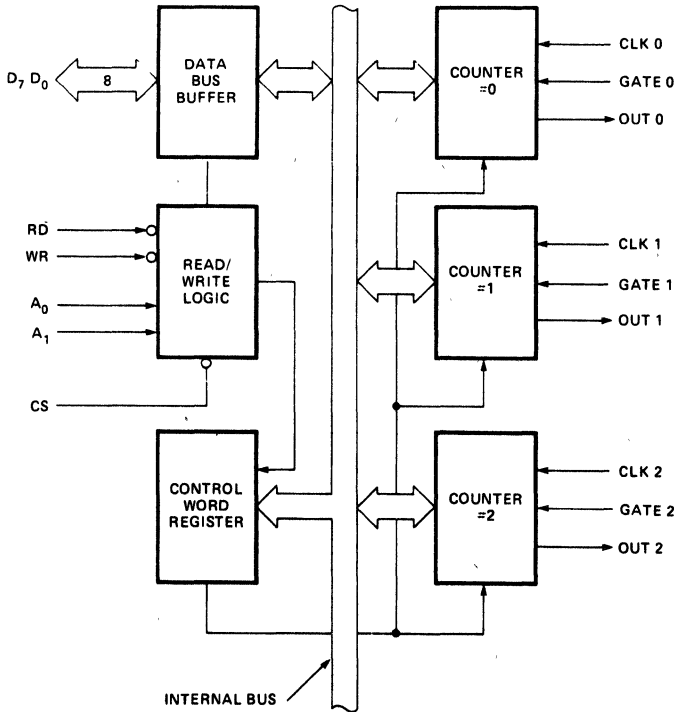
$D_7$ $D_0$

8

DATA BUS BUFFER

COUNTER =0

CLK 0

GATE 0

OUT 0

RD

WR

$A_0$

$A_1$

READ/ WRITE LOGIC

COUNTER =1

CLK 1

GATE 1

OUT 1

CS

CONTROL WORD REGISTER

COUNTER =2

CLK 2

GATE 2

OUT 2

INTERNAL BUS